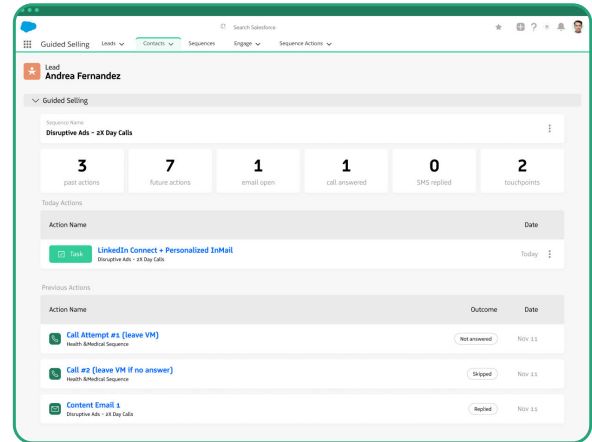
Search Salesforce

Guided Selling Leads Contacts Sequences Engage Sequence Actions

Lead
Andrea Fernandez

Guided Selling

Sequence Name
Disruptive Ads - 2X Day Calls

3
past actions

7
future actions

1
email open

1
call answered

0
SMS replied

2
touchpoints

Today Actions

| Action Name | Date |
|---|---|
| Task LinkedIn Connect + Personalized InMail Disruptive Ads - 2X Day Calls | Today |

Previous Actions

| Action Name | Outcome | Date |
|---|---|---|
| Call Attempt #1 (leave VM) Health &Medical Sequence | Not answered | Nov 11 |
| Call #2 (leave VM if no answer) Health &Medical Sequence | Skipped | Nov 11 |
| Content Email 1 Disruptive Ads - 2X Day Calls | Replied | Nov 11 |